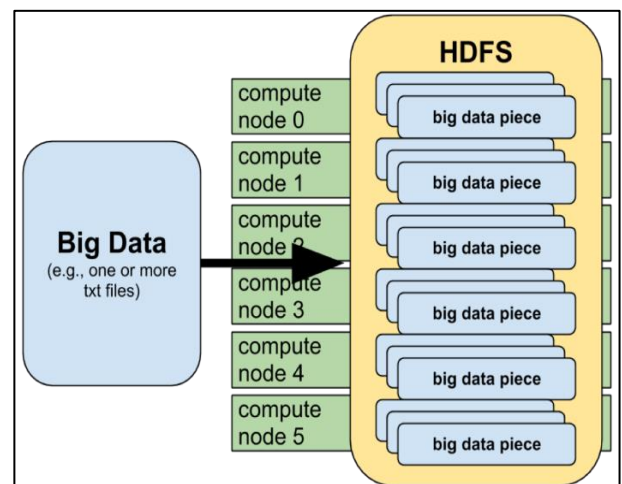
Big Data
(e.g., one or more txt files)

compute node 0
compute node 1
compute node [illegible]
compute node 3
compute node 4
compute node 5

HDFS
big data piece
big data piece
big data piece
big data piece
big data piece
big data piece